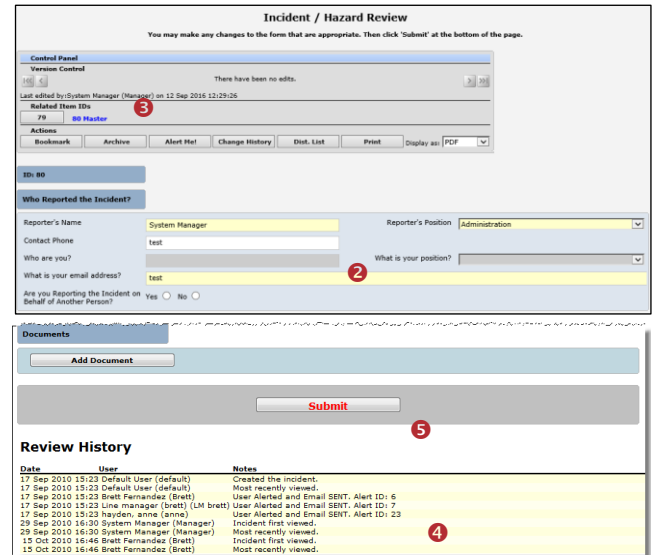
Incident / Hazard Review

You may make any changes to the form that are appropriate. Then click 'Submit' at the bottom of the page.

Control Panel

Version Control

There have been no edits.

Last edited by:System Manager (Manager) on 12 Sep 2016 12:29:26

3

Related Item IDs

79

80 Master

Actions

Bookmark | Archive | Alert Me! | Change History | Dist. List | Print | Display as: PDF

ID: 80

Who Reported the Incident?

Reporter's Name: System Manager

Reporter's Position: Administration

Contact Phone: test

Who are you?

What is your position?

What is your email address? test

2

Are you Reporting the Incident on Behalf of Another Person? Yes No

Documents

Add Document

Submit

5

Review History

| Date | User | Notes |
|---|---|---|
| 17 Sep 2010 15:23 | Default User (default) | Created the incident. |
| 17 Sep 2010 15:23 | Default User (default) | Most recently viewed. |
| 17 Sep 2010 15:23 | Brett Fernandez (Brett) | User Alerted and Email SENT. Alert ID: 6 |
| 17 Sep 2010 15:23 | Line manager (brett) (LM brett) | User Alerted and Email SENT. Alert ID: 7 |
| 17 Sep 2010 15:23 | hayden, anne (anne) | User Alerted and Email SENT. Alert ID: 23 |
| 29 Sep 2010 16:30 | System Manager (Manager) | Incident first viewed. |
| 29 Sep 2010 16:30 | System Manager (Manager) | Most recently viewed. |
| 15 Oct 2010 16:46 | Brett Fernandez (Brett) | Incident first viewed. |
| 15 Oct 2010 16:46 | Brett Fernandez (Brett) | Most recently viewed. |

4